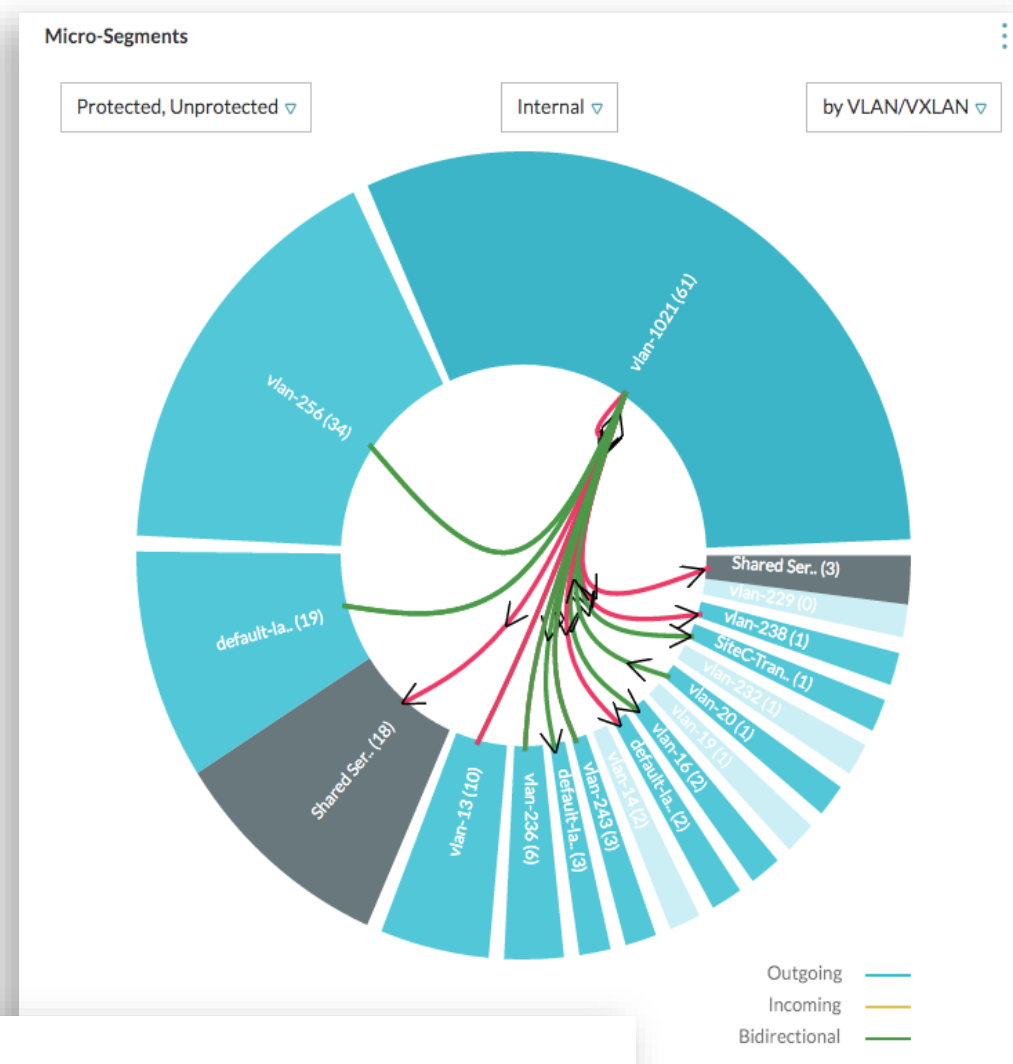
Micro-Segments

Protected, Unprotected ▽

Internal ▽

by VLAN/VXLAN ▽

vlan-1021 (61)

vlan-256 (34)

default-la.. (19)

Shared Ser.. (18)

vlan-13 (10)

vlan-236 (6)

default-la.. (3)

vlan-243 (3)

vlan-14 (2)

default-la.. (2)

vlan-16 (2)

vlan-19 (1)

vlan-20 (1)

vlan-232 (1)

SiteC-Tran.. (1)

vlan-238 (1)

vlan-229 (0)

Shared Ser.. (3)

Outgoing

Incoming

Bidirectional